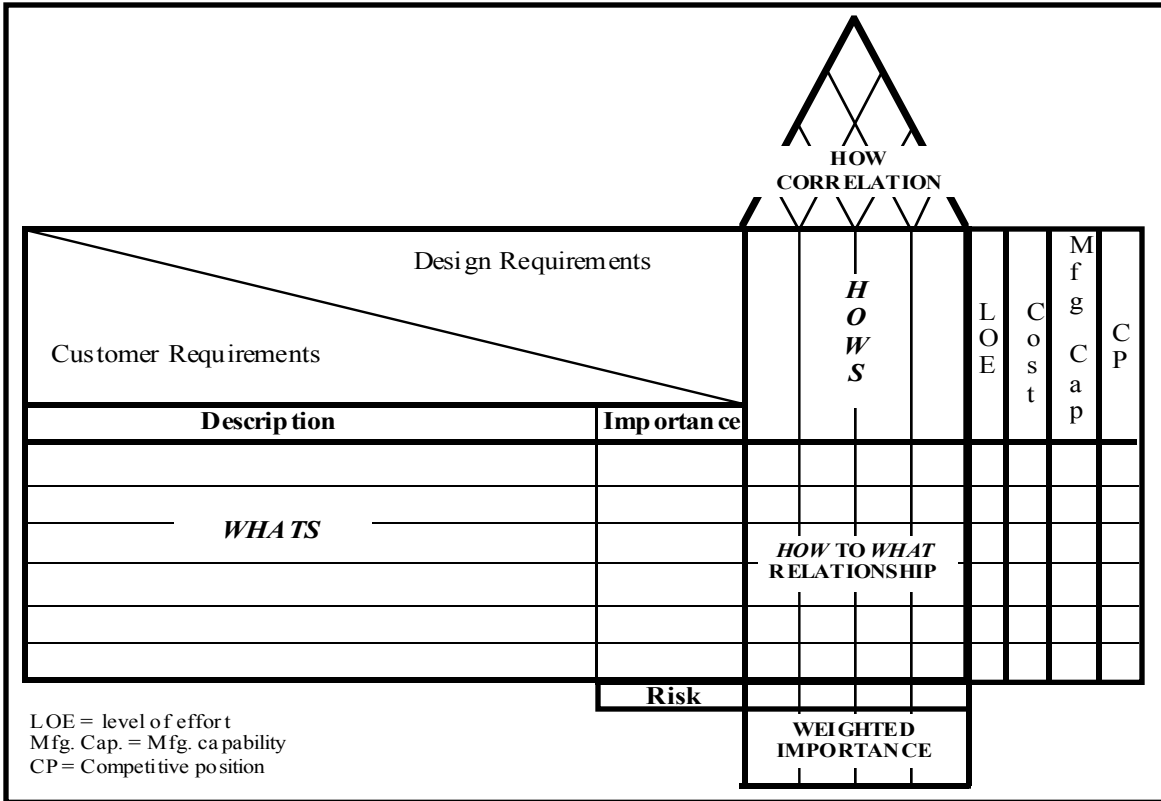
HOW CORRELATION

Design Requirements

Customer Requirements

HOWS

LOE

Cost

Mfg Cap

CP

| Description | Importance |
|---|---|
| | |
| | |
| WHATS | |
| | |
| | |
| | |

HOW TO WHAT RELATIONSHIP

Risk

WEIGHTED IMPORTANCE

LOE = level of effort
Mfg. Cap. = Mfg. capability
CP = Competitive position